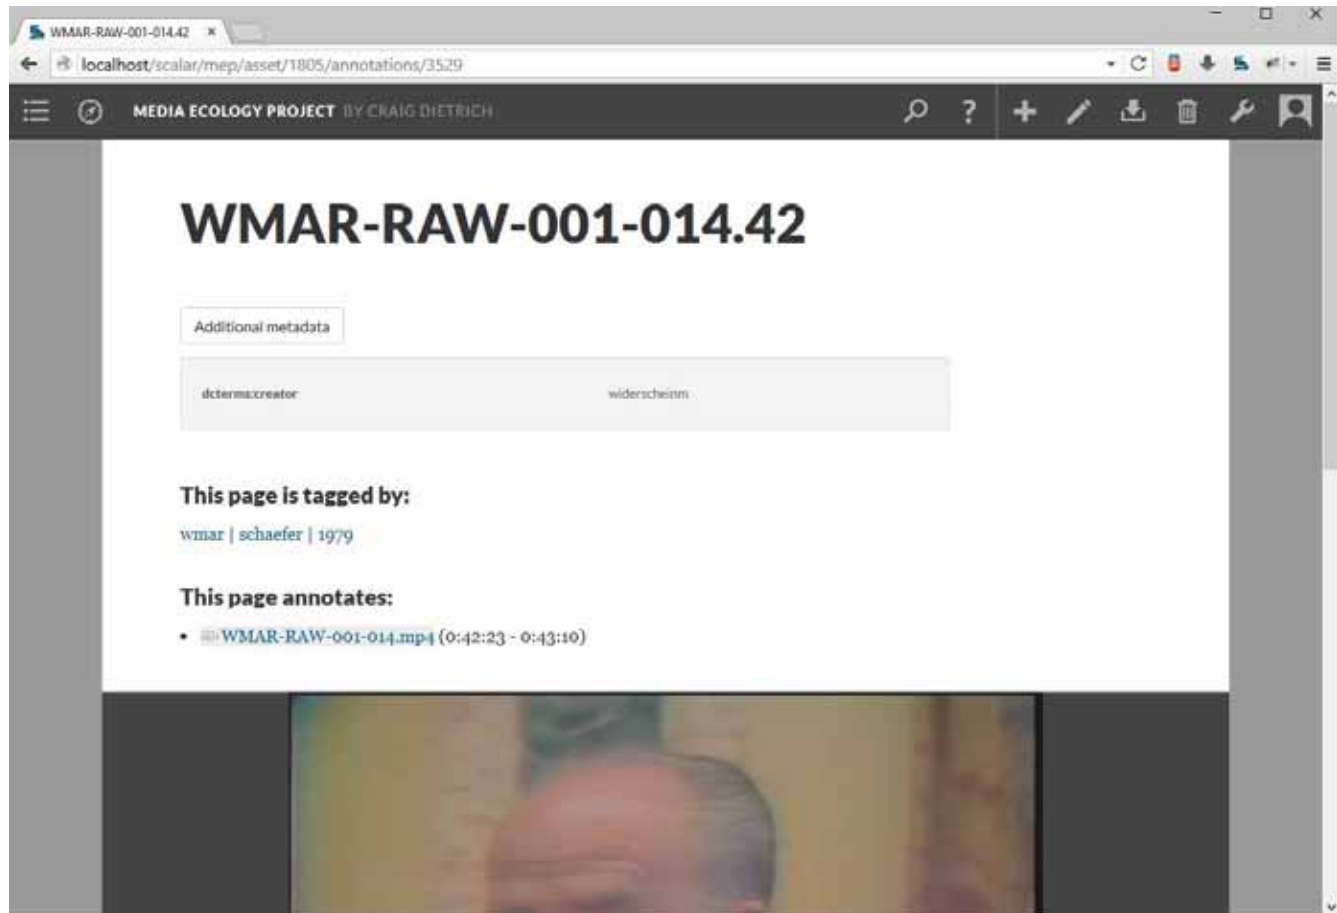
WMAR-RAW-001-014.42 ×

localhost/scalar/mep/asset/1805/annotations/3529

MEDIA ECOLOGY PROJECT BY CRAIG DIETRICH

WMAR-RAW-001-014.42

Additional metadata

| dcterms:creator | widerscheinm |
|---|---|

This page is tagged by:

wmar | schaefer | 1979

This page annotates:

- WMAR-RAW-001-014.mp4 (0:42:23 - 0:43:10)